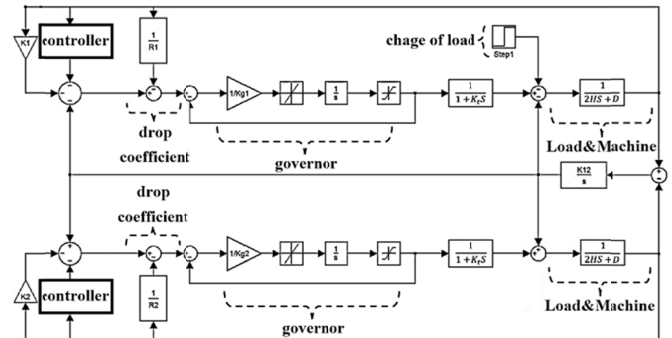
K1

controller

$\frac{1}{R1}$

chage of load

Step1

1/Kg1

$\frac{1}{s}$

$\frac{1}{1+K_t S}$

$\frac{1}{2HS+D}$

drop

coefficient

governor

Load&Machine

drop

coefficient

$\frac{K12}{s}$

1/Kg2

$\frac{1}{s}$

$\frac{1}{1+K_t S}$

$\frac{1}{2HS+D}$

K2

controller

$\frac{1}{R2}$

Load&Machine

governor